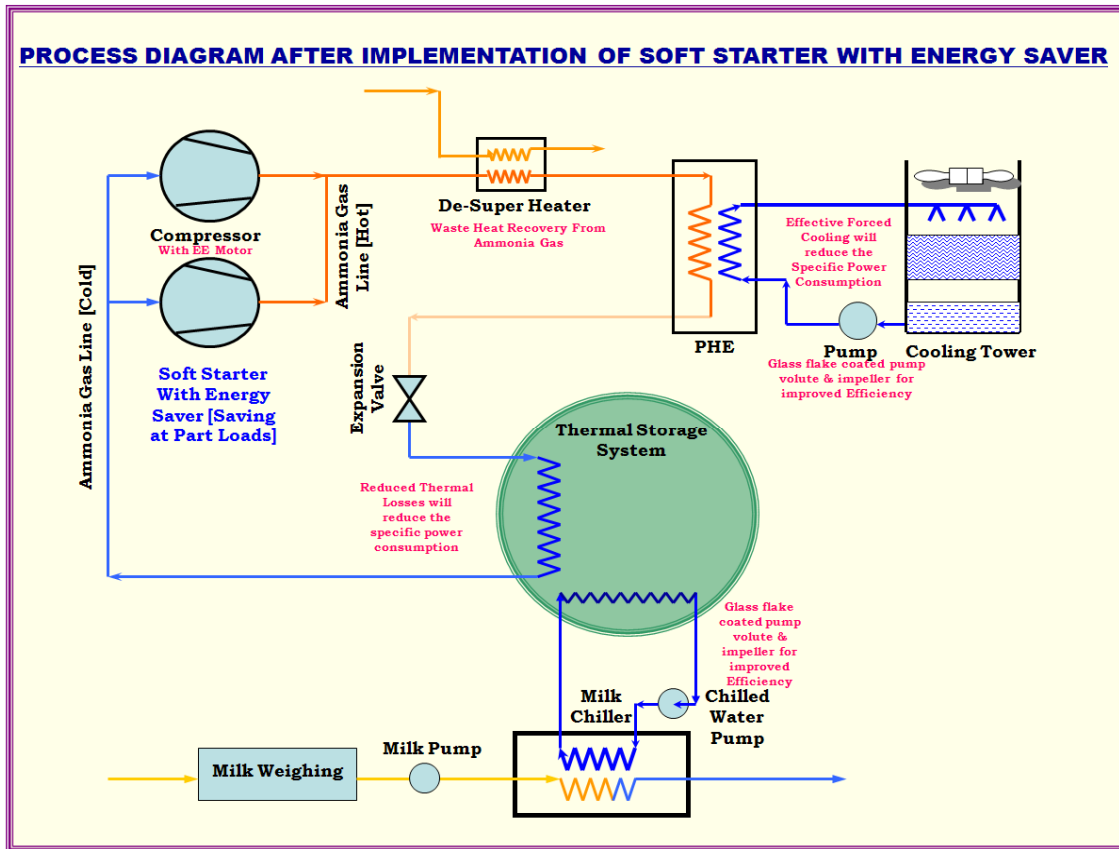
PROCESS DIAGRAM AFTER IMPLEMENTATION OF SOFT STARTER WITH ENERGY SAVER

Compressor
With EE Motor

Soft Starter With Energy Saver [Saving at Part Loads]

Ammonia Gas Line [Cold]

Ammonia Gas Line [Hot]

De-Super Heater
Waste Heat Recovery From Ammonia Gas

PHE

Effective Forced Cooling will reduce the Specific Power Consumption

Pump

Cooling Tower

Glass flake coated pump volute & impeller for improved Efficiency

Expansion Valve

Thermal Storage System

Reduced Thermal Losses will reduce the specific power consumption

Glass flake coated pump volute & impeller for improved Efficiency

Milk Chiller

Chilled Water Pump

Milk Weighing

Milk Pump